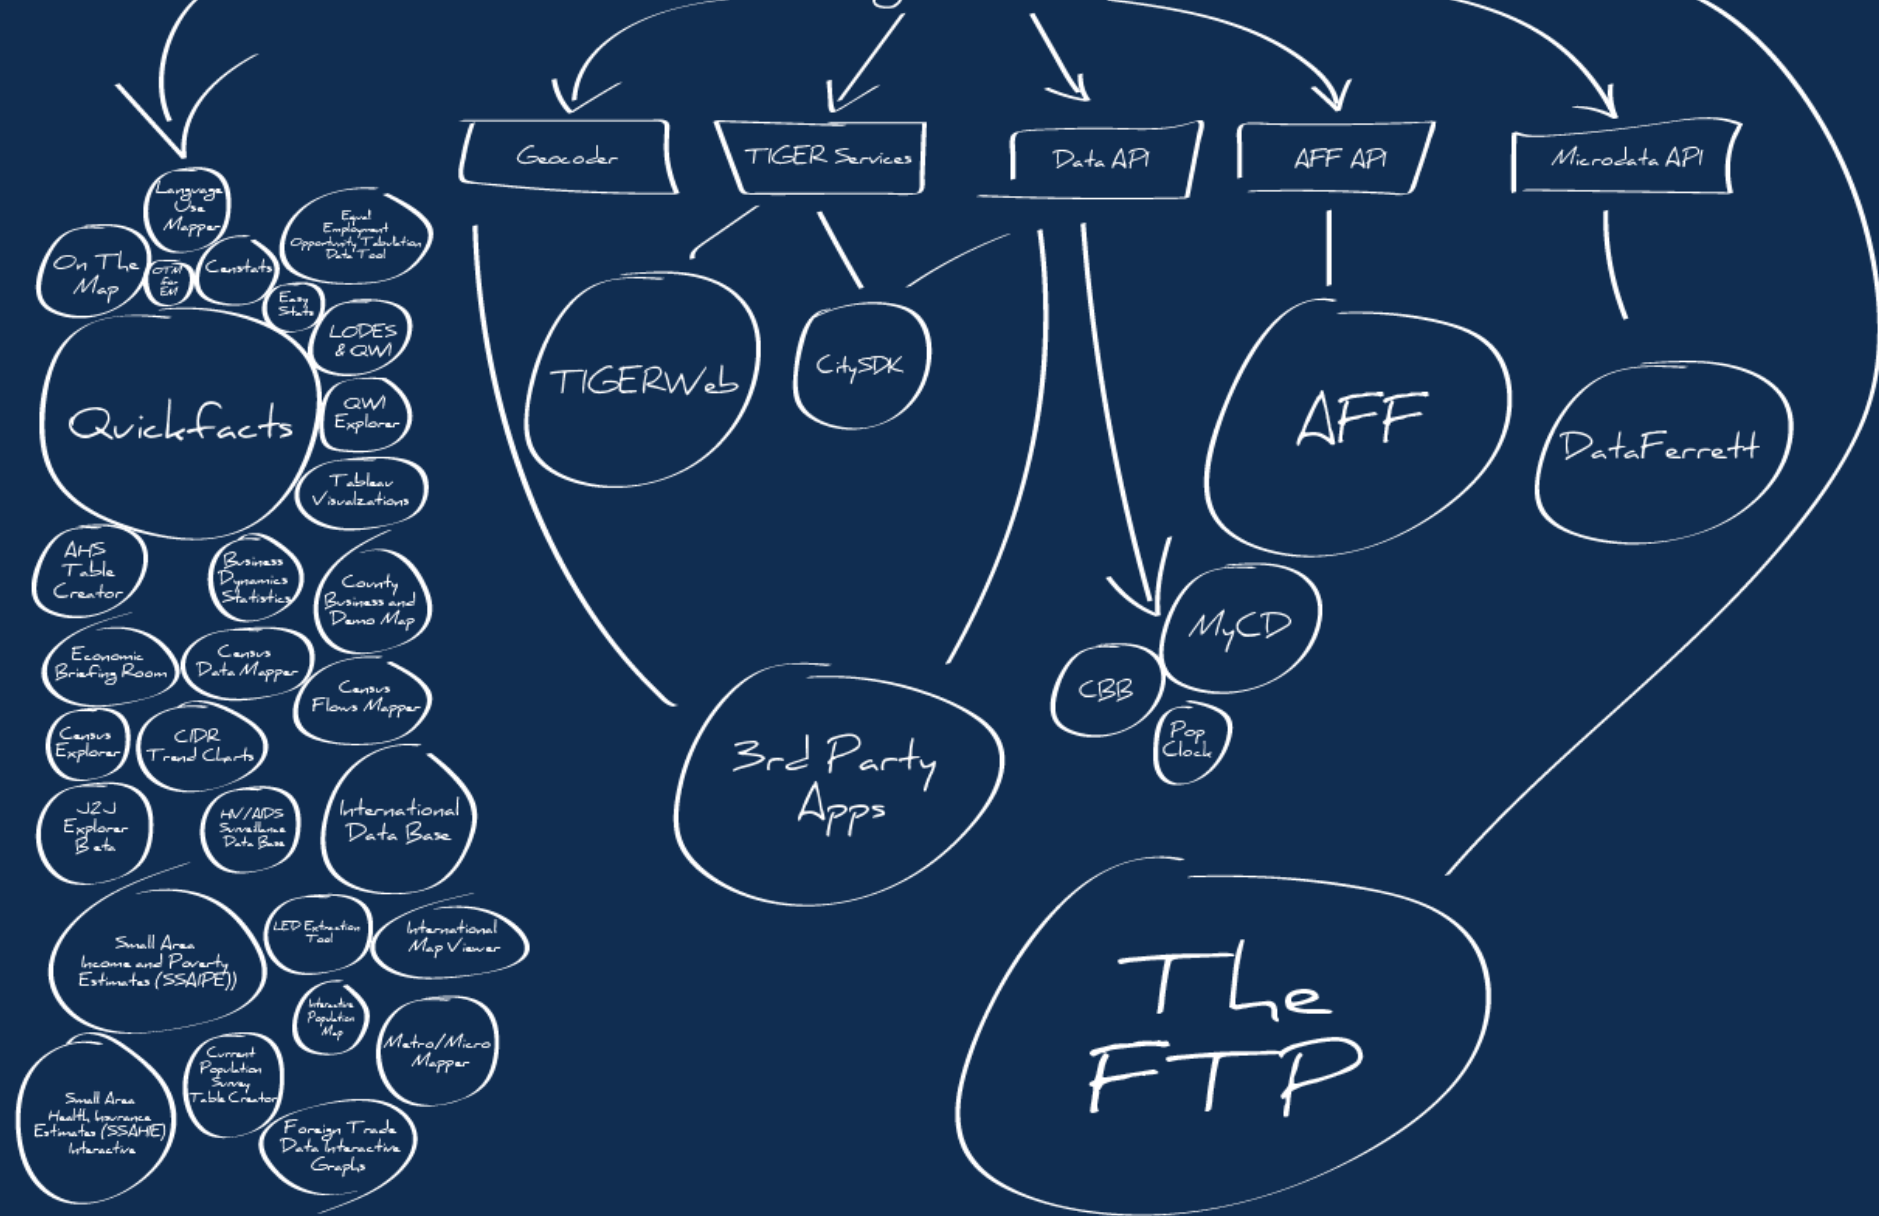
Geocoder

TIGER Services

Data API

AFF API

Microdata API

TIGERWeb

CitySDK

AFF

DataFerrett

MyCD

CBB

Pop Clock

3rd Party Apps

The FTP

Language Use Mapper

On The Map

OTM for EM

Censtats

Equal Employment Opportunity Tabulation Data Tool

Easy Stats

LODES & QWI

QuickFacts

QWI Explorer

Tableau Visualzations

AHS Table Creator

Business Dynamics Statistics

County Business and Demo Map

Economic Briefing Room

Census Data Mapper

Census Flows Mapper

Census Explorer

CIDR Trend Charts

J2J Explorer Beta

HIV/AIDS Surveillance Data Base

International Data Base

Small Area Income and Poverty Estimates (SSAIPE))

LED Extraction Tool

International Map Viewer

Interactive Population Map

Metro/Micro Mapper

Small Area Health Insurance Estimates (SSAHIE) Interactive

Current Population Survey Table Creator

Foreign Trade Data Interactive Graphs